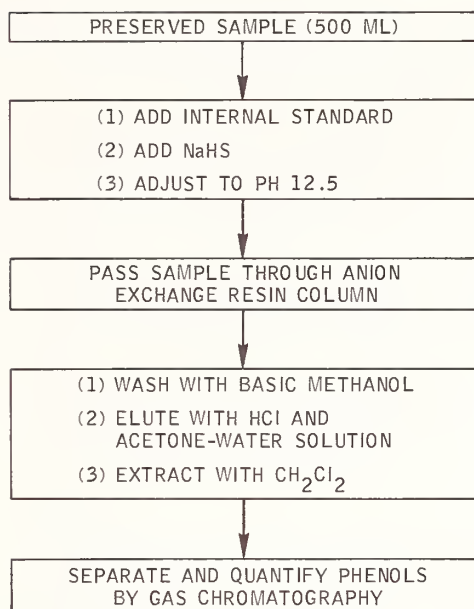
PRESERVED SAMPLE (500 ML)

(1) ADD INTERNAL STANDARD
(2) ADD NaHS
(3) ADJUST TO PH 12.5

PASS SAMPLE THROUGH ANION EXCHANGE RESIN COLUMN

(1) WASH WITH BASIC METHANOL
(2) ELUTE WITH HCl AND ACETONE-WATER SOLUTION
(3) EXTRACT WITH $CH_2Cl_2$

SEPARATE AND QUANTIFY PHENOLS BY GAS CHROMATOGRAPHY